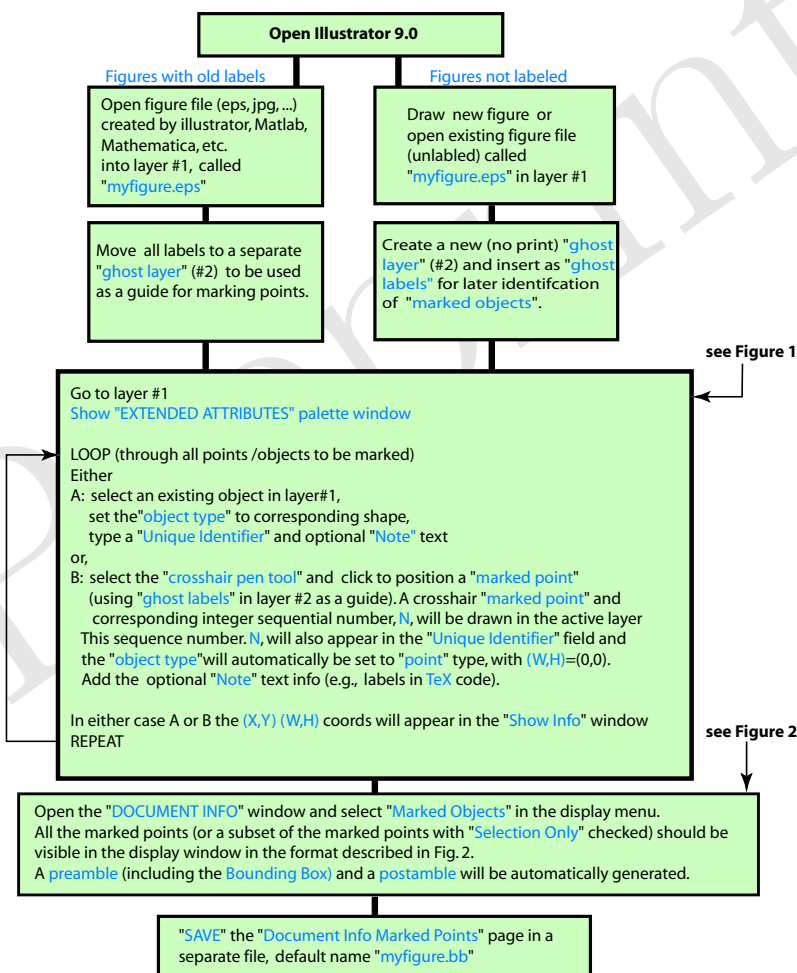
Open Illustrator 9.0

Figures with old labels

Open figure file (eps, jpg, ...) created by illustrator, Matlab, Mathematica, etc. into layer #1, called "myfigure.eps"

Move all labels to a separate "ghost layer" (#2) to be used as a guide for marking points.

Figures not labeled

Draw new figure or open existing figure file (unlabled) called "myfigure.eps" in layer #1

Create a new (no print) "ghost layer" (#2) and insert as "ghost labels" for later identifcation of "marked objects".

see Figure 1

Go to layer #1
Show "EXTENDED ATTRIBUTES" palette window

LOOP (through all points /objects to be marked)
Either
A: select an existing object in layer#1, set the"object type" to corresponding shape, type a "Unique Identifier" and optional "Note" text
or,
B: select the "crosshair pen tool" and click to position a "marked point" (using "ghost labels" in layer #2 as a guide). A crosshair "marked point" and corresponding integer sequential number, N, will be drawn in the active layer This sequence number. N, will also appear in the "Unique Identifier" field and the "object type"will automatically be set to "point" type, with (W,H)=(0,0). Add the optional "Note" text info (e.g., labels in TeX code).

In either case A or B the (X,Y) (W,H) coords will appear in the "Show Info" window
REPEAT

see Figure 2

Open the "DOCUMENT INFO" window and select "Marked Objects" in the display menu. All the marked points (or a subset of the marked points with "Selection Only" checked) should be visible in the display window in the format described in Fig. 2.
A preamble (including the Bounding Box) and a postamble will be automatically generated.

"SAVE" the "Document Info Marked Points" page in a separate file, default name "myfigure.bb"